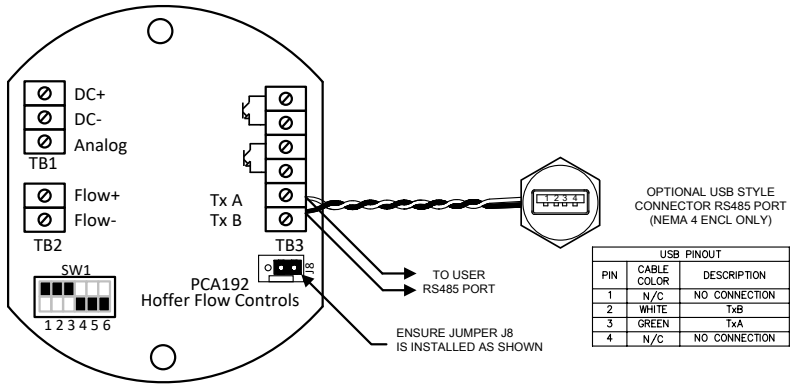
DC+
DC-
Analog
TB1

Flow+
Flow-
TB2

SW1
1 2 3 4 5 6

Tx A
Tx B
TB3

J8
PCA192
Hoffer Flow Controls

1 2 3 4

OPTIONAL USB STYLE CONNECTOR RS485 PORT (NEMA 4 ENCL ONLY)

TO USER RS485 PORT

ENSURE JUMPER J8 IS INSTALLED AS SHOWN

| USB PINOUT | | |
|---|---|---|
| PIN | CABLE COLOR | DESCRIPTION |
| 1 | N/C | NO CONNECTION |
| 2 | WHITE | TxB |
| 3 | GREEN | TxA |
| 4 | N/C | NO CONNECTION |